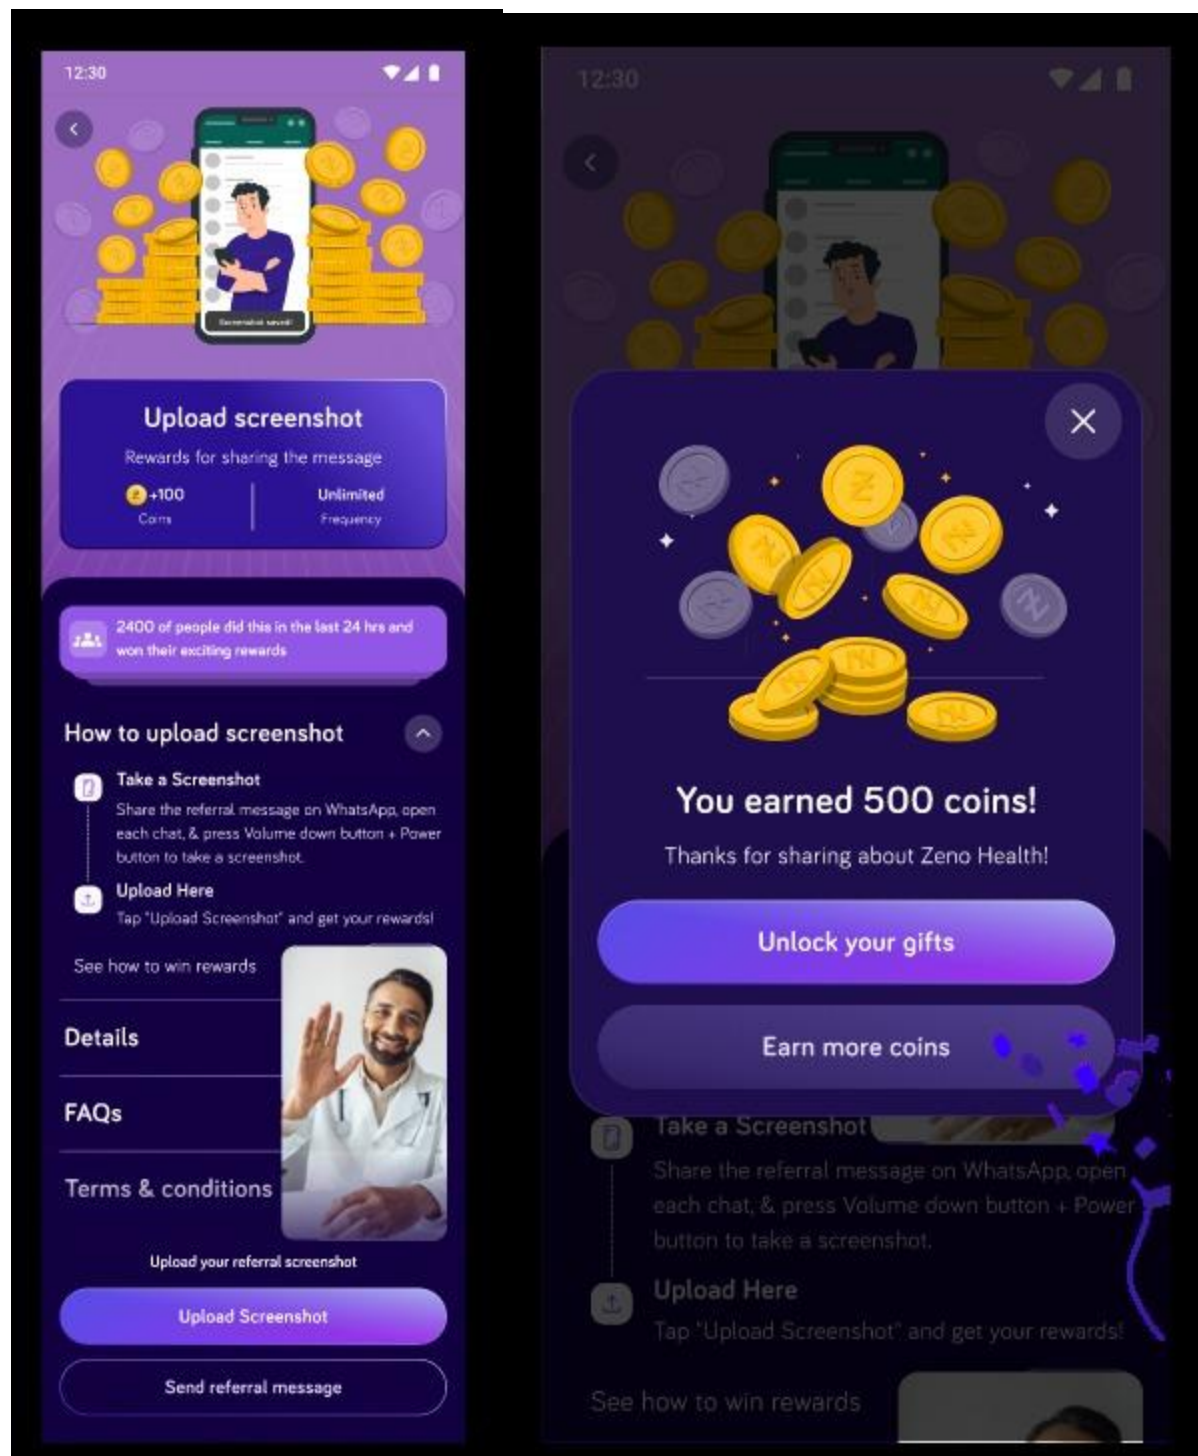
12:30

Screenshot saved!

Upload screenshot

Rewards for sharing the message

+100
Coins

Unlimited
Frequency

2400 of people did this in the last 24 hrs and won their exciting rewards

How to upload screenshot

Take a Screenshot
Share the referral message on WhatsApp, open each chat, & press Volume down button + Power button to take a screenshot.

Upload Here
Tap "Upload Screenshot" and get your rewards!

See how to win rewards

Details

FAQs

Terms & conditions

Upload your referral screenshot

Upload Screenshot

Send referral message

12:30

You earned 500 coins!

Thanks for sharing about Zeno Health!

Unlock your gifts

Earn more coins

Take a Screenshot
Share the referral message on WhatsApp, open each chat, & press Volume down button + Power button to take a screenshot.

Upload Here
Tap "Upload Screenshot" and get your rewards!

See how to win rewards